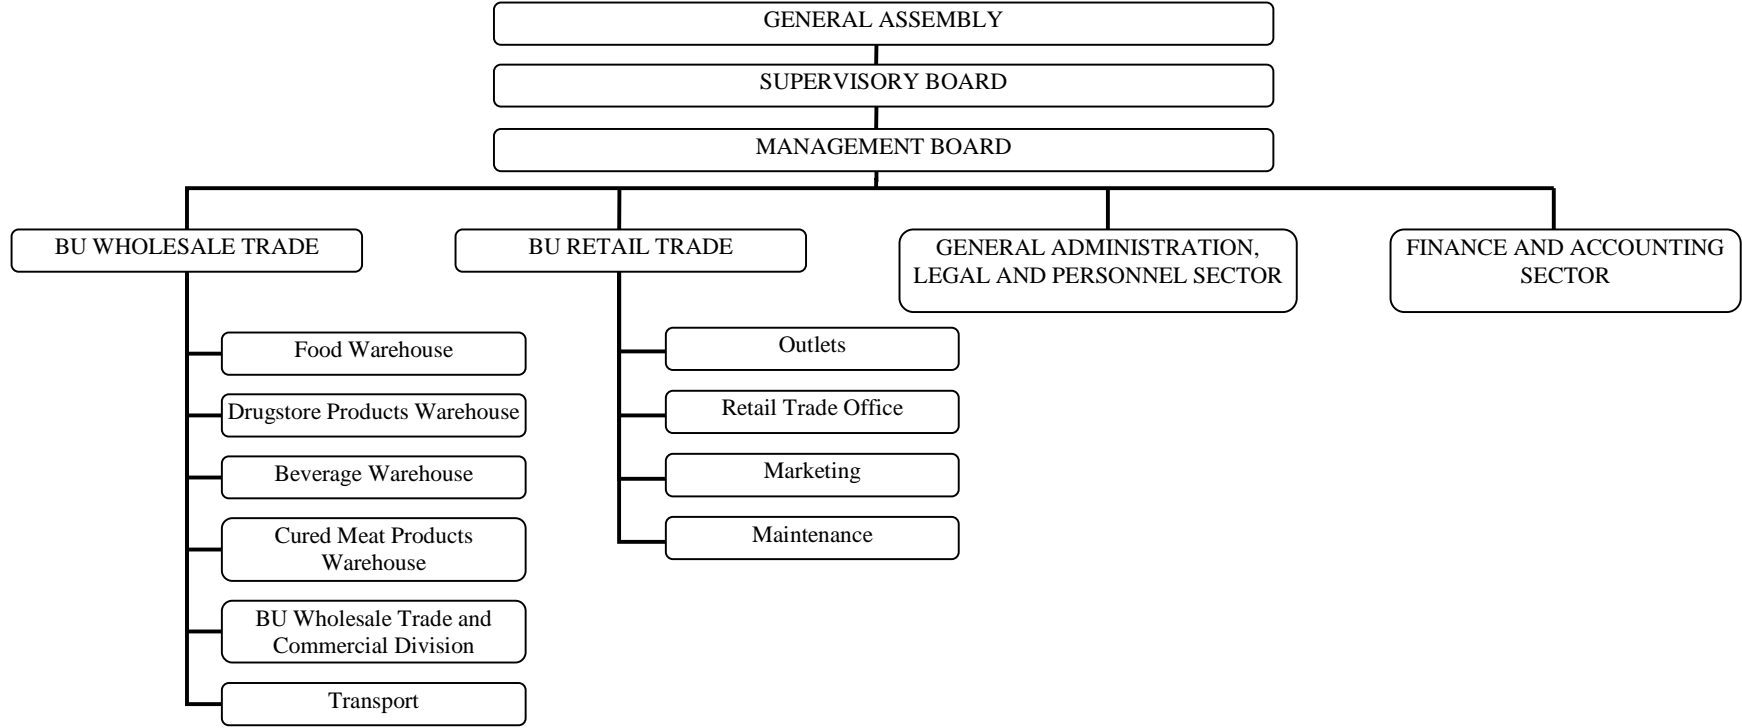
GENERAL ASSEMBLY

SUPERVISORY BOARD

MANAGEMENT BOARD

BU WHOLESALE TRADE

Food Warehouse

Drugstore Products Warehouse

Beverage Warehouse

Cured Meat Products Warehouse

BU Wholesale Trade and Commercial Division

Transport

BU RETAIL TRADE

Outlets

Retail Trade Office

Marketing

Maintenance

GENERAL ADMINISTRATION, LEGAL AND PERSONNEL SECTOR

FINANCE AND ACCOUNTING SECTOR